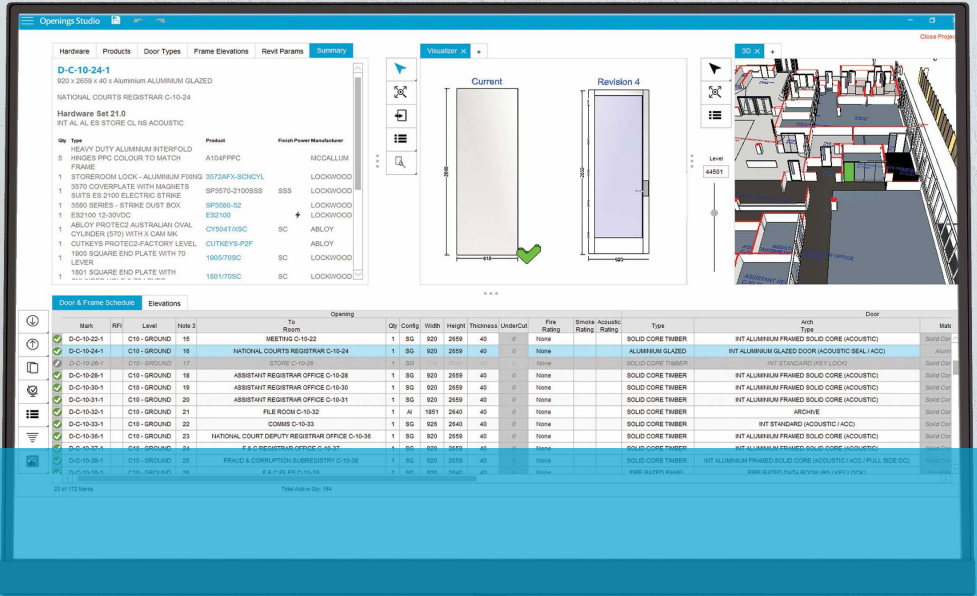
Openings Studio

Close Project

Hardware | Products | Door Types | Frame Elevations | Revit Params | Summary

D-C-10-24-1
920 x 2659 x 40 x Aluminium ALUMINUM GLAZED

NATIONAL COURTS REGISTRAR C-10-24

Hardware Set 21.0
INT AL AL ES STORE CL NS ACOUSTIC

| Qty | Type | Product | Finish | Power | Manufacturer |
|---|---|---|---|---|---|
| 5 | HEAVY DUTY ALUMINIUM INTERFOLD HINGES PPC COLOUR TO MATCH FRAME | A104FPPC | | | MCCALLUM |
| 1 | STOREROOM LOCK - ALUMINIUM FIXING | 3572AFX-SCNCYL | | | LOCKWOOD |
| 1 | 3570 COVERPLATE WITH MAGNETS SUITS ES 2100 ELECTRIC STRIKE | SP3570-2100SSS | SSS | | LOCKWOOD |
| 1 | 3580 SERIES - STRIKE DUST BOX | SP3580-52 | | | LOCKWOOD |
| 1 | ES2100 12-30VDC | ES2100 | | ⚡ | LOCKWOOD |
| 1 | ABLOY PROTEC2 AUSTRALIAN OVAL CYLINDER (570) WITH X CAM MK | CY504T/XSC | SC | | ABLOY |
| 1 | CUTKEYS PROTEC2-FACTORY LEVEL | CUTKEYS-P2F | | | ABLOY |
| 1 | 1905 SQUARE END PLATE WITH 70 LEVER | 1905/70SC | SC | | LOCKWOOD |
| 1 | 1801 SQUARE END PLATE WITH | 1801/70SC | SC | | LOCKWOOD |

Visualizer × +

Current | Revision 4

2658 | 918 | 2659 | 920

3D × +

Level
44501

Door & Frame Schedule | Elevations

| | Mark | RFI | Level | Note 3 | To Room | Qty | Config | Width | Height | Thickness | UnderCut | Fire Rating | Smoke Rating | Acoustic Rating | Type | Arch Type | Mate |
|---|---|---|---|---|---|---|---|---|---|---|---|---|---|---|---|---|---|
| ✓ | D-C-10-22-1 | | C10 - GROUND | 15 | MEETING C-10-22 | 1 | SG | 920 | 2659 | 40 | 0 | None | | | SOLID CORE TIMBER | INT ALUMINIUM FRAMED SOLID CORE (ACOUSTIC) | Solid Cor |
| ✓ | D-C-10-24-1 | | C10 - GROUND | 16 | NATIONAL COURTS REGISTRAR C-10-24 | 1 | SG | 920 | 2659 | 40 | 0 | None | | | ALUMINIUM GLAZED | INT ALUMINIUM GLAZED DOOR (ACOUSTIC SEAL / ACC) | Alum |
| | D-C-10-26-1 | | C10 - GROUND | 17 | STORE C-10-26 | | | | | | | None | | | SOLID CORE TIMBER | INT STANDARD (KEY LOCK) | Solid Cor |
| ✓ | D-C-10-28-1 | | C10 - GROUND | 18 | ASSISTANT REGISTRAR OFFICE C-10-28 | 1 | SG | 920 | 2659 | 40 | 0 | None | | | SOLID CORE TIMBER | INT ALUMINIUM FRAMED SOLID CORE (ACOUSTIC) | Solid Cor |
| ✓ | D-C-10-30-1 | | C10 - GROUND | 19 | ASSISTANT REGISTRAR OFFICE C-10-30 | 1 | SG | 920 | 2659 | 40 | 0 | None | | | SOLID CORE TIMBER | INT ALUMINIUM FRAMED SOLID CORE (ACOUSTIC) | Solid Cor |
| ✓ | D-C-10-31-1 | | C10 - GROUND | 20 | ASSISTANT REGISTRAR OFFICE C-10-31 | 1 | SG | 920 | 2659 | 40 | 0 | None | | | SOLID CORE TIMBER | INT ALUMINIUM FRAMED SOLID CORE (ACOUSTIC) | Solid Cor |
| ✓ | D-C-10-32-1 | | C10 - GROUND | 21 | FILE ROOM C-10-32 | 1 | AI | 1851 | 2640 | 40 | 0 | None | | | SOLID CORE TIMBER | ARCHIVE | Solid Cor |
| ✓ | D-C-10-33-1 | | C10 - GROUND | 22 | COMMS C-10-33 | 1 | SG | 926 | 2640 | 40 | 0 | None | | | SOLID CORE TIMBER | INT STANDARD (ACOUSTIC / ACC) | Solid Cor |
| ✓ | D-C-10-36-1 | | C10 - GROUND | 23 | NATIONAL COURT DEPUTY REGISTRAR OFFICE C-10-36 | 1 | SG | 920 | 2659 | 40 | 0 | None | | | SOLID CORE TIMBER | INT ALUMINIUM FRAMED SOLID CORE (ACOUSTIC) | Solid Cor |
| ✓ | D-C-10-37-1 | | C10 - GROUND | 24 | F & C REGISTRAR OFFICE C-10-37 | 1 | SG | 920 | 2659 | 40 | 0 | None | | | SOLID CORE TIMBER | INT ALUMINIUM FRAMED SOLID CORE (ACOUSTIC) | Solid Cor |
| ✓ | D-C-10-38-1 | | C10 - GROUND | 25 | FRAUD & CORRUPTION SUBREGISTRY C-10-38 | 1 | SG | 920 | 2659 | 40 | 0 | None | | | SOLID CORE TIMBER | INT ALUMINIUM FRAMED SOLID CORE (ACOUSTIC / ACC / PULL SIDE DC) | Solid Cor |
| ✓ | D-C-10-39-1 | | C10 - GROUND | 26 | F & C FILE C-10-39 | 1 | SG | 920 | 2640 | 40 | 0 | None | | | FIRE RATED PANEL | FIRE RATED DATA ROOM (RS / KEY LOCK) | |

23 of 172 Marks

Total Active Qty: 164